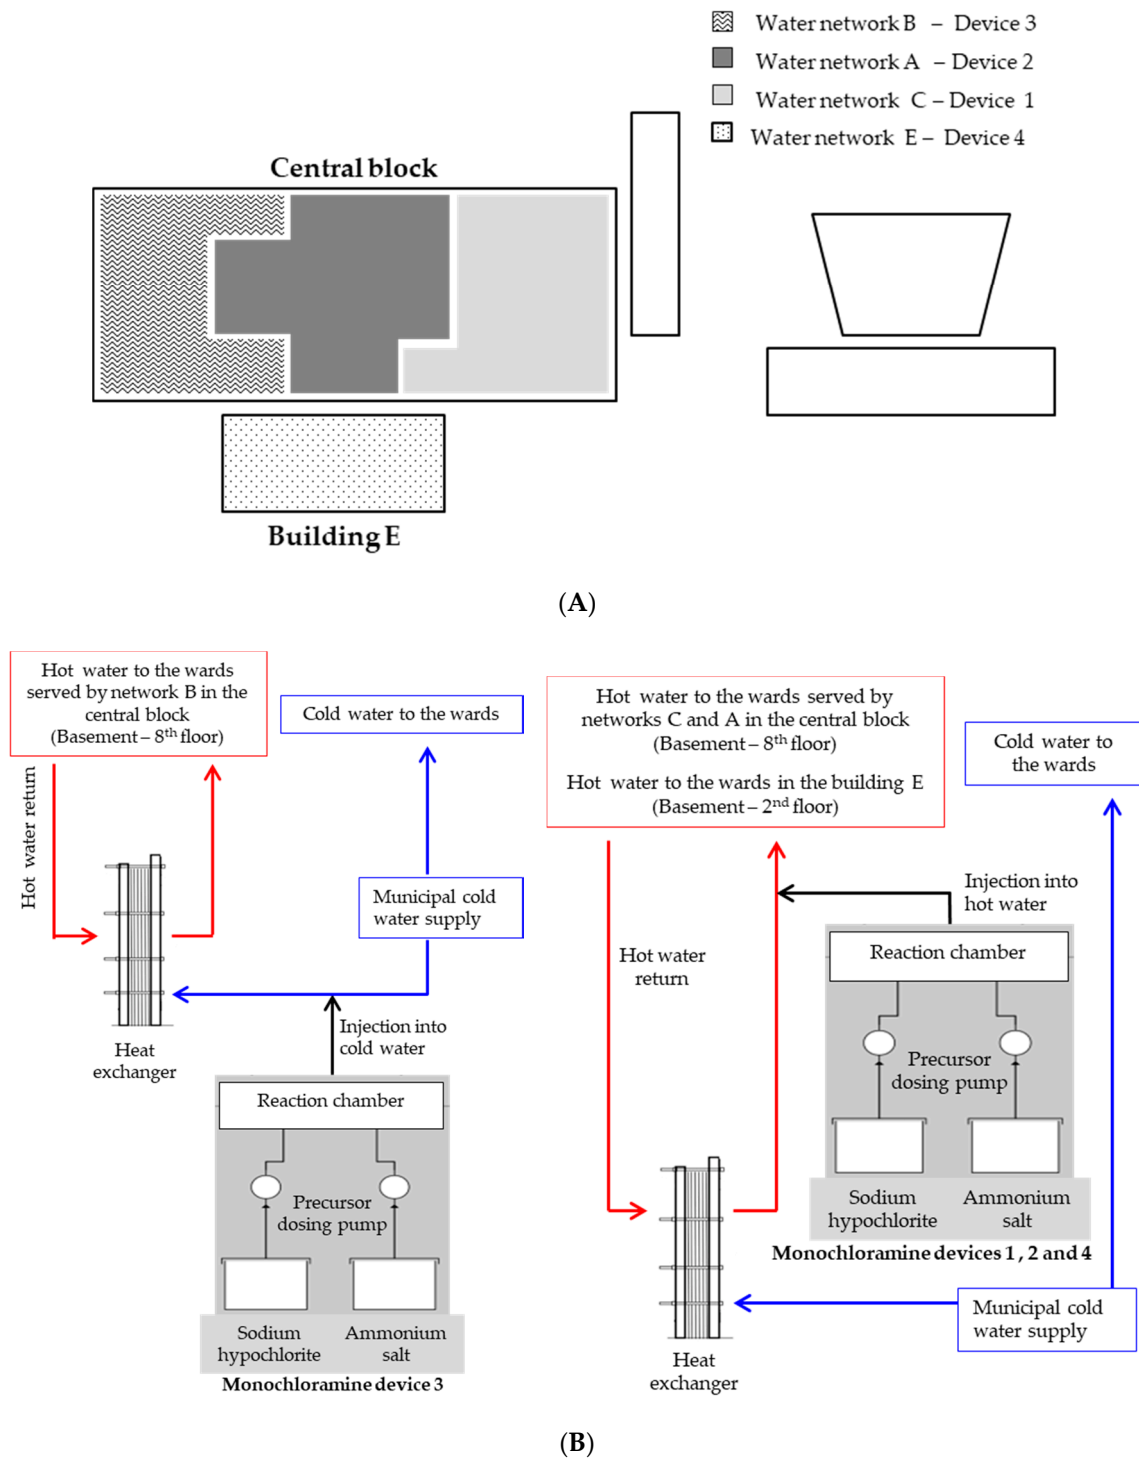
Water network B – Device 3
Water network A – Device 2
Water network C – Device 1
Water network E – Device 4

Central block

Building E

(A)

Hot water to the wards served by network B in the central block (Basement – 8$^{th}$ floor)

Cold water to the wards

Hot water return

Municipal cold water supply

Heat exchanger

Injection into cold water

Reaction chamber

Precursor dosing pump

Sodium hypochlorite

Ammonium salt

Monochloramine device 3

Hot water to the wards served by networks C and A in the central block (Basement – 8$^{th}$ floor)

Hot water to the wards in the building E (Basement – 2$^{nd}$ floor)

Cold water to the wards

Injection into hot water

Hot water return

Reaction chamber

Precursor dosing pump

Sodium hypochlorite

Ammonium salt

Monochloramine devices 1, 2 and 4

Municipal cold water supply

Heat exchanger

(B)